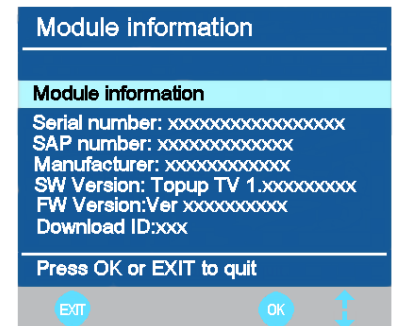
Module information

Module information

Serial number: xxxxxxxxxxxxxxxx
SAP number: xxxxxxxxxxxxx
Manufacturer: xxxxxxxxxxxx
SW Version: Topup TV 1.xxxxxxxxx
FW Version:Ver xxxxxxxxxx
Download ID:xxx

Press OK or EXIT to quit

EXIT

OK